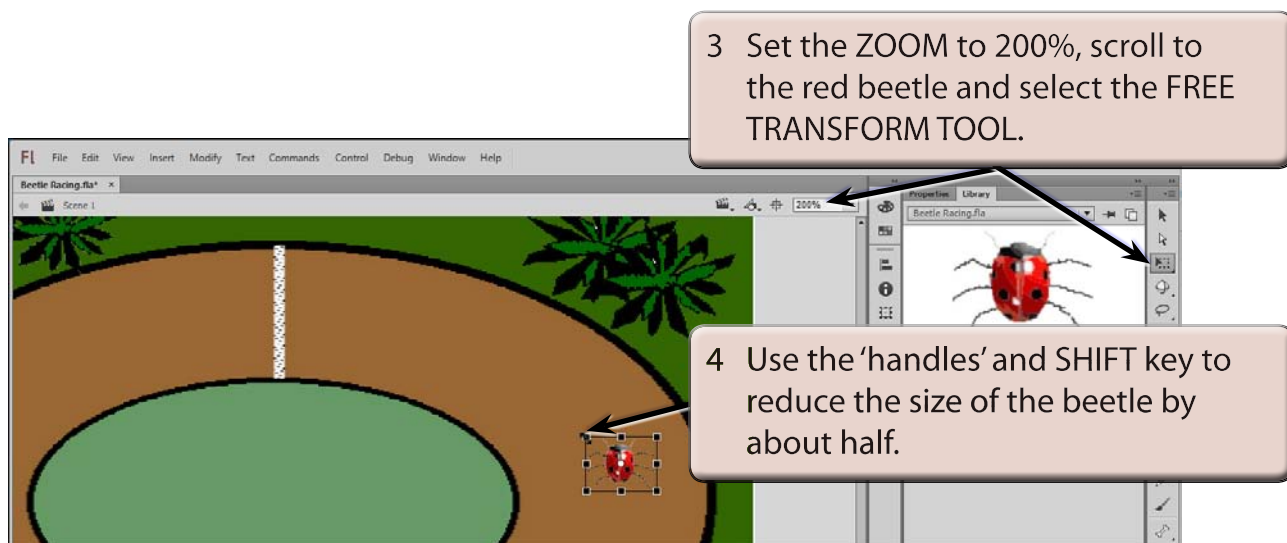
3 Set the ZOOM to 200%, scroll to the red beetle and select the FREE TRANSFORM TOOL.

Fl File Edit View Insert Modify Text Commands Control Debug Window Help

Beetle Racing.fla* ×

Scene 1

200%

Properties Library

Beetle Racing.fla

4 Use the 'handles' and SHIFT key to reduce the size of the beetle by about half.